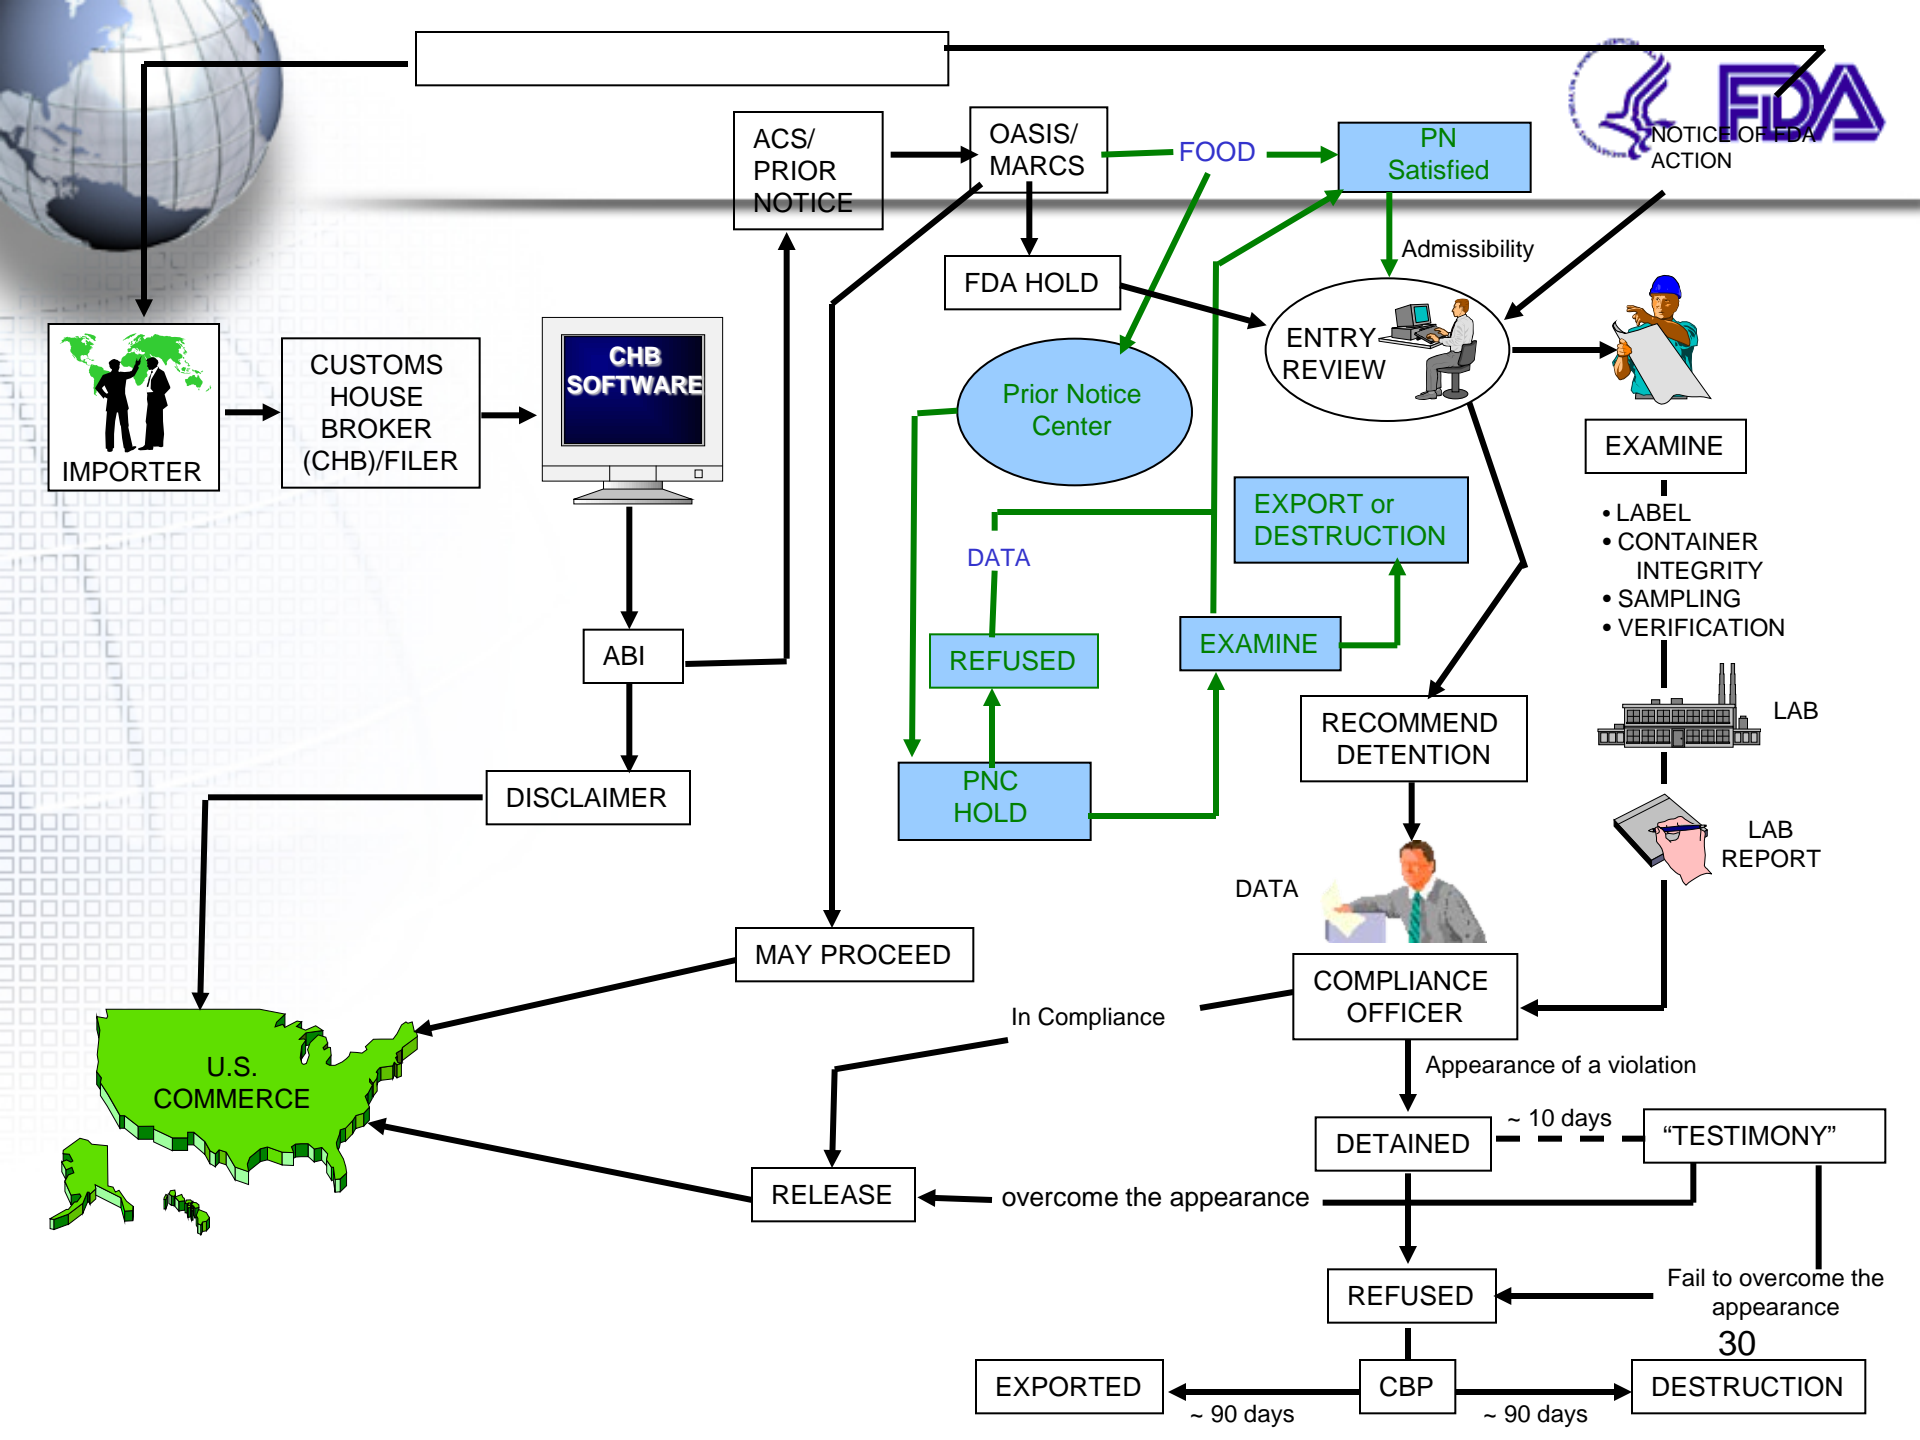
FDA

NOTICE OF FDA ACTION

IMPORTER

CUSTOMS HOUSE BROKER (CHB)/FILER

CHB SOFTWARE

ABI

DISCLAIMER

ACS/ PRIOR NOTICE

OASIS/ MARCS

FOOD

PN Satisfied

FDA HOLD

Admissibility

ENTRY REVIEW

Prior Notice Center

DATA

REFUSED

PNC HOLD

EXAMINE

EXPORT or DESTRUCTION

EXAMINE

• LABEL
• CONTAINER INTEGRITY
• SAMPLING
• VERIFICATION

LAB

LAB REPORT

RECOMMEND DETENTION

DATA

MAY PROCEED

U.S. COMMERCE

In Compliance

COMPLIANCE OFFICER

Appearance of a violation

DETAINED

~ 10 days

“TESTIMONY”

RELEASE

overcome the appearance

REFUSED

Fail to overcome the appearance

30

EXPORTED

CBP

DESTRUCTION

~ 90 days

~ 90 days